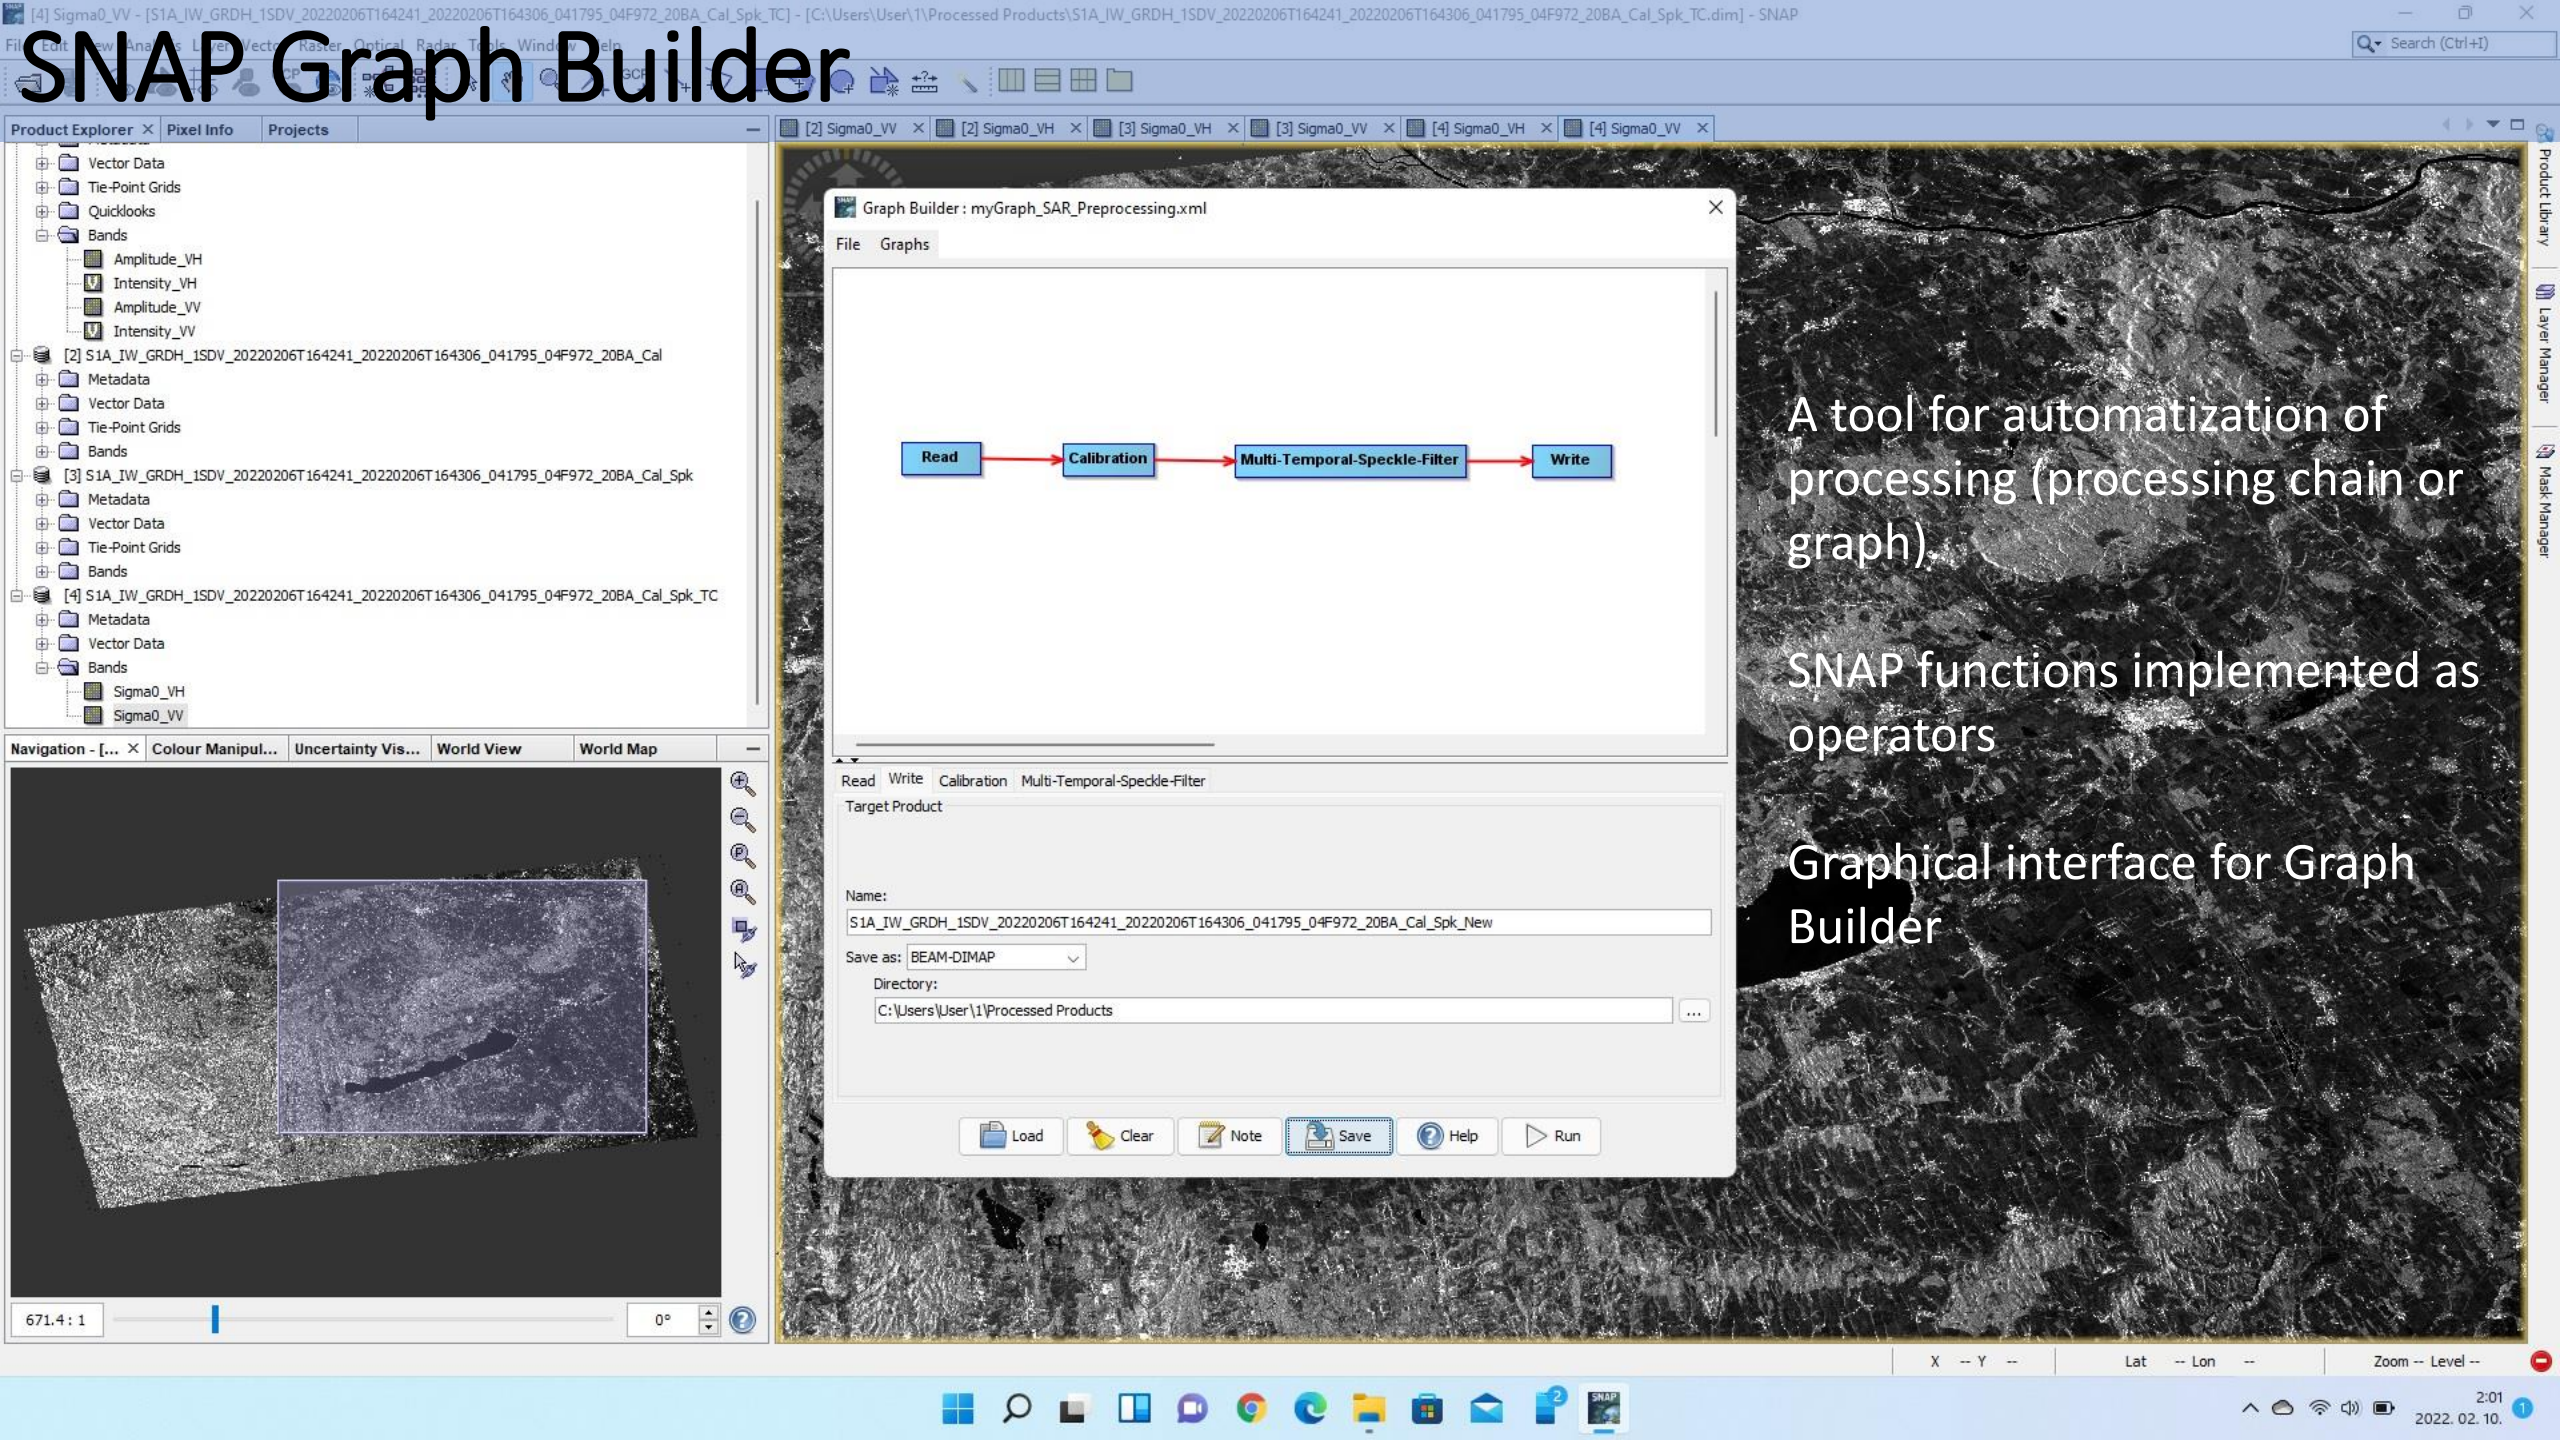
[4] Sigma0_VV - [S1A_IW_GRDH_1SDV_20220206T164241_20220206T164306_041795_04F972_20BA_Cal_Spk_TC] - [C:\Users\User\1\Processed Products\S1A_IW_GRDH_1SDV_20220206T164241_20220206T164306_041795_04F972_20BA_Cal_Spk_TC.dim] - SNAP

SNAP Graph Builder

Search (Ctrl+I)

Product Explorer | Pixel Info | Projects

Vector Data
Tie-Point Grids
Quicklooks
Bands
Amplitude_VH
Intensity_VH
Amplitude_VV
Intensity_VV
[2] S1A_IW_GRDH_1SDV_20220206T164241_20220206T164306_041795_04F972_20BA_Cal
Metadata
Vector Data
Tie-Point Grids
Bands
[3] S1A_IW_GRDH_1SDV_20220206T164241_20220206T164306_041795_04F972_20BA_Cal_Spk
Metadata
Vector Data
Tie-Point Grids
Bands
[4] S1A_IW_GRDH_1SDV_20220206T164241_20220206T164306_041795_04F972_20BA_Cal_Spk_TC
Metadata
Vector Data
Bands
Sigma0_VH
Sigma0_VV

Navigation - [... | Colour Manipul... | Uncertainty Vis... | World View | World Map

671.4 : 1
0°

[2] Sigma0_VV | [2] Sigma0_VH | [3] Sigma0_VH | [3] Sigma0_VV | [4] Sigma0_VH | [4] Sigma0_VV

Graph Builder : myGraph_SAR_Preprocessing.xml
File Graphs

Read → Calibration → Multi-Temporal-Speckle-Filter → Write

Read | Write | Calibration | Multi-Temporal-Speckle-Filter
Target Product
Name:
S1A_IW_GRDH_1SDV_20220206T164241_20220206T164306_041795_04F972_20BA_Cal_Spk_New
Save as: BEAM-DIMAP
Directory:
C:\Users\User\1\Processed Products
...

Load | Clear | Note | Save | Help | Run

A tool for automatization of processing (processing chain or graph).

SNAP functions implemented as operators

Graphical interface for Graph Builder

Product Library
Layer Manager
Mask Manager

X -- Y -- Lat -- Lon -- Zoom -- Level --

2:01
2022. 02. 10.